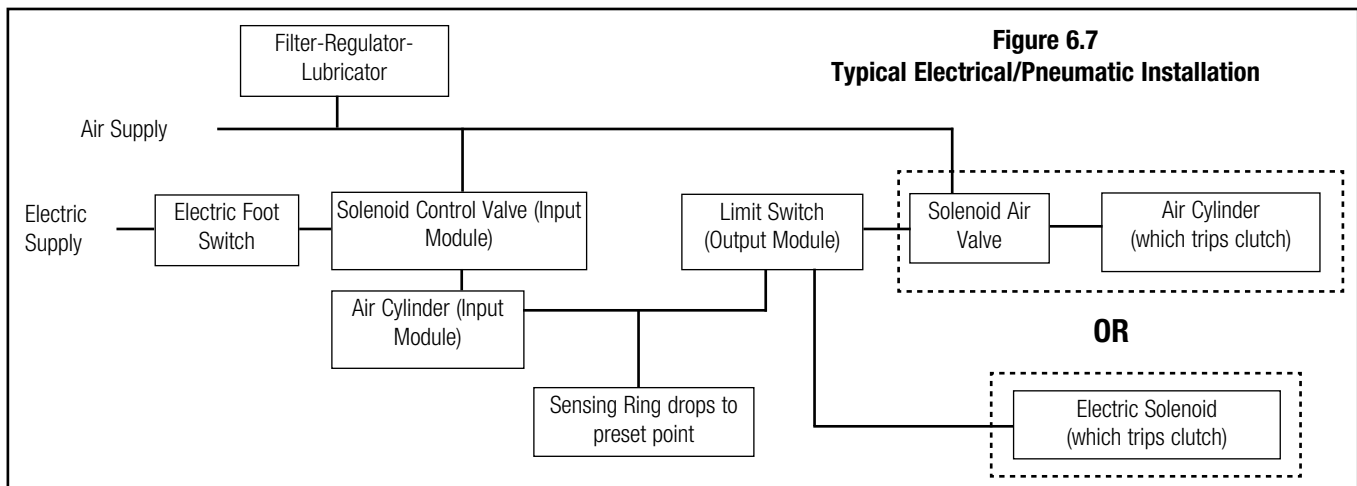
Figure 6.7
Typical Electrical/Pneumatic Installation

Filter-Regulator-Lubricator

Air Supply

Electric Supply

Electric Foot Switch

Solenoid Control Valve (Input Module)

Limit Switch (Output Module)

Solenoid Air Valve

Air Cylinder (which trips clutch)

Air Cylinder (Input Module)

OR

Sensing Ring drops to preset point

Electric Solenoid (which trips clutch)